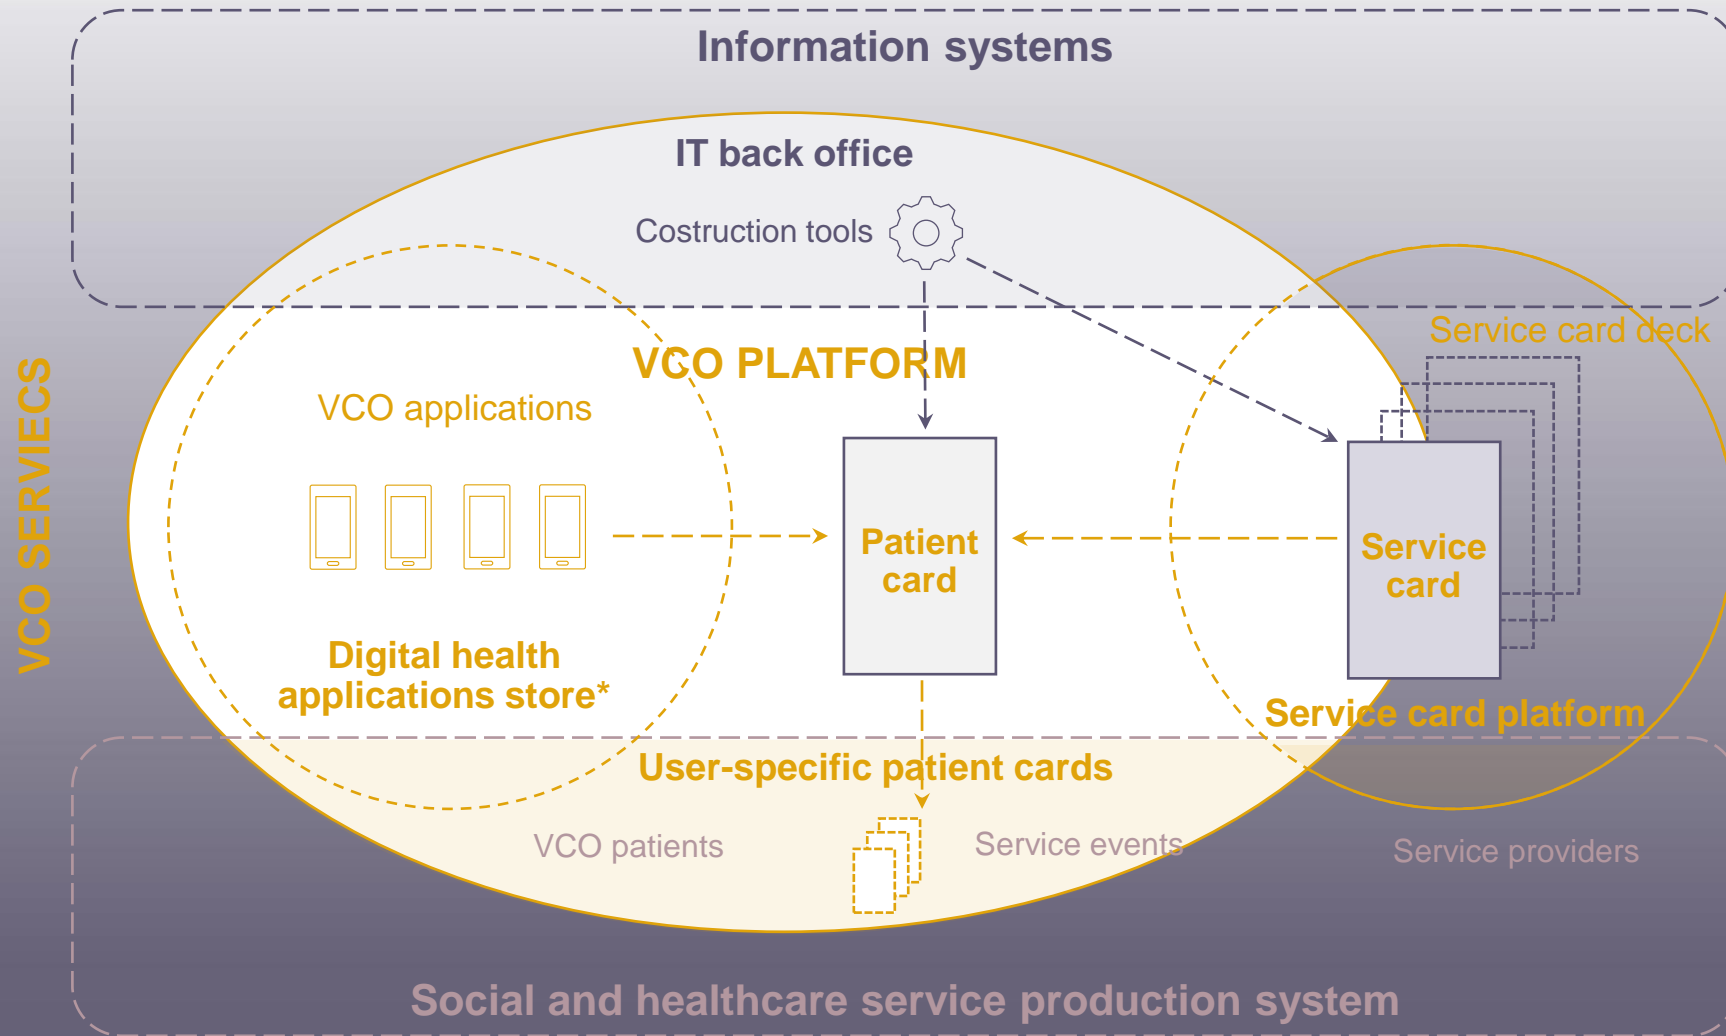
Information systems

IT back office

Costruction tools

VCO SERVIECS

VCO PLATFORM

VCO applications

Digital health applications store*

Patient card

Service card deck

Service card

Service card platform

User-specific patient cards

VCO patients

Service events

Service providers

Social and healthcare service production system